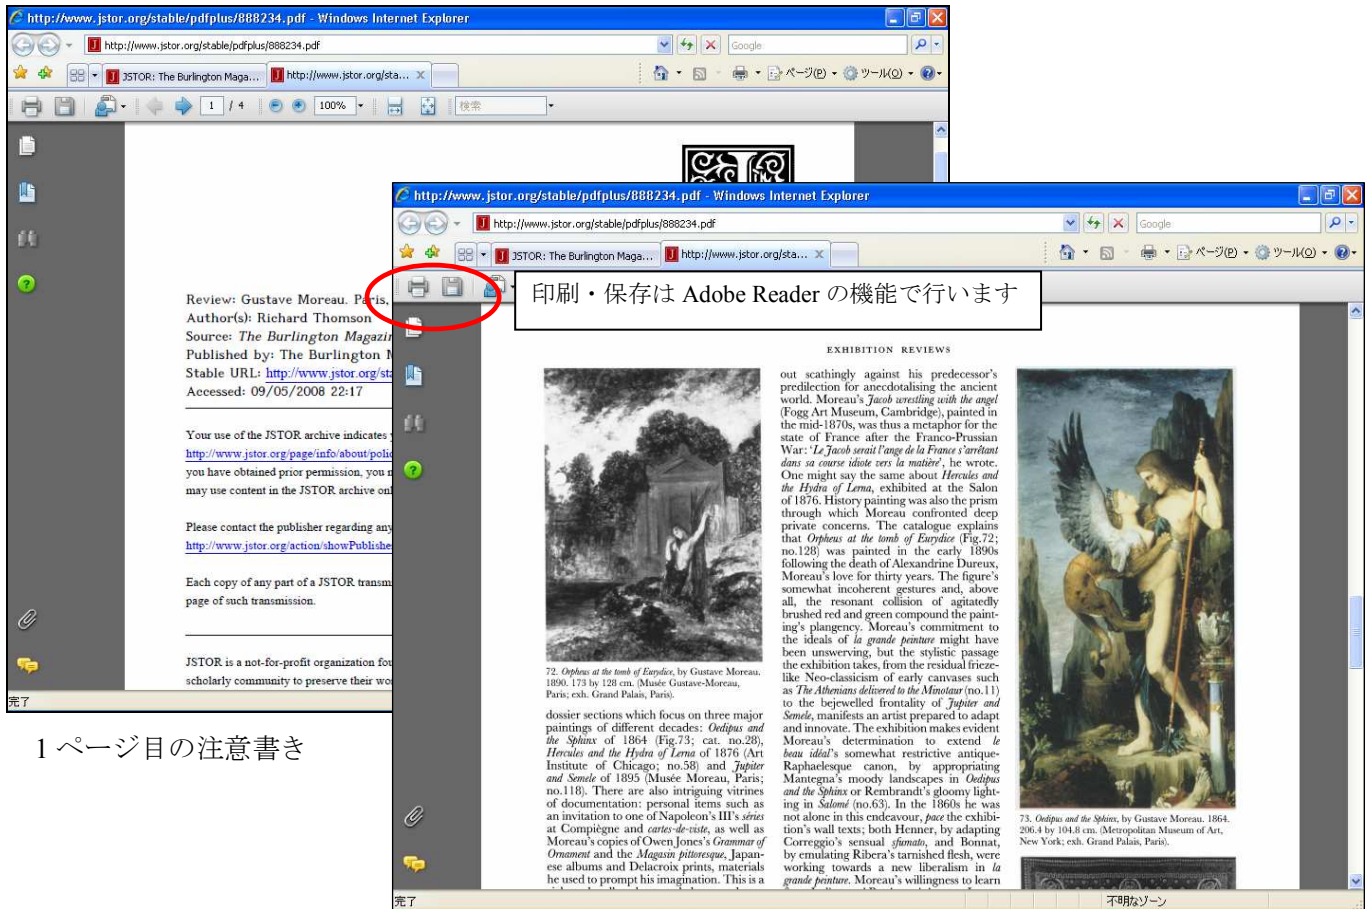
http://www.jstor.org/stable/pdfplus/888234.pdf - Windows Internet Explorer

http://www.jstor.org/stable/pdfplus/888234.pdf

Google

JSTOR: The Burlington Maga...

http://www.jstor.org/sta...

ページ(P) ツール(O)

1 / 4

100%

検索

Review: Gustave Moreau. Paris,
Author(s): Richard Thomson
Source: The Burlington Magazi
Published by: The Burlington M
Stable URL: http://www.jstor.org/sta
Accessed: 09/05/2008 22:17

Your use of the JSTOR archive indicates
http://www.jstor.org/page/info/about/polic
you have obtained prior permission, you m
may use content in the JSTOR archive onl

Please contact the publisher regarding any
http://www.jstor.org/action/showPublishe

Each copy of any part of a JSTOR transm
page of such transmission.

JSTOR is a not-for-profit organization fou
scholarly community to preserve their wo

完了

1 ページ目の注意書き

http://www.jstor.org/stable/pdfplus/888234.pdf - Windows Internet Explorer

http://www.jstor.org/stable/pdfplus/888234.pdf

Google

JSTOR: The Burlington Maga...

http://www.jstor.org/sta...

ページ(P) ツール(O)

印刷・保存は Adobe Reader の機能で行います

EXHIBITION REVIEWS

72. Orpheus at the tomb of Eurydice, by Gustave Moreau. 1890. 173 by 128 cm. (Musée Gustave-Moreau, Paris; exh. Grand Palais, Paris).

dossier sections which focus on three major paintings of different decades: Oedipus and the Sphinx of 1864 (Fig.73; cat. no.28), Hercules and the Hydra of Lerna of 1876 (Art Institute of Chicago; no.58) and Jupiter and Semele of 1895 (Musée Moreau, Paris; no.118). There are also intriguing vitrines of documentation: personal items such as an invitation to one of Napoleon's III's séries at Compiègne and cartes-de-visite, as well as Moreau's copies of Owen Jones's Grammar of Ornament and the Magasin pittoresque, Japanese albums and Delacroix prints, materials he used to prompt his imagination. This is a

out scathingly against his predecessor's predilection for anecdotalising the ancient world. Moreau's Jacob wrestling with the angel (Fogg Art Museum, Cambridge), painted in the mid-1870s, was thus a metaphor for the state of France after the Franco-Prussian War: 'Le Jacob serait l'ange de la France s'arrêtant dans sa course idiote vers la matière', he wrote. One might say the same about Hercules and the Hydra of Lerna, exhibited at the Salon of 1876. History painting was also the prism through which Moreau confronted deep private concerns. The catalogue explains that Orpheus at the tomb of Eurydice (Fig.72; no.128) was painted in the early 1890s following the death of Alexandrine Dureux, Moreau's love for thirty years. The figure's somewhat incoherent gestures and, above all, the resonant collision of agitatedly brushed red and green compound the painting's plangency. Moreau's commitment to the ideals of la grande peinture might have been unswerving, but the stylistic passage the exhibition takes, from the residual friezelike Neo-classicism of early canvases such as The Athenians delivered to the Minotaur (no.11) to the bejewelled frontality of Jupiter and Semele, manifests an artist prepared to adapt and innovate. The exhibition makes evident Moreau's determination to extend le beau idéal's somewhat linear Raphaelesque canon, by appropriating Mantegna's moody landscapes in Oedipus and the Sphinx or Rembrandt's gloomy lighting in Salomé (no.63). In the 1860s he was not alone in this endeavour, pace the exhibition's wall texts; both Henner, by adapting Correggio's sensual sfumato, and Bonnat, by emulating Ribera's tarnished flesh, were working towards a new liberalism in la grande peinture. Moreau's willingness to learn

73. Oedipus and the Sphinx, by Gustave Moreau. 1864. 206.4 by 104.8 cm. (Metropolitan Museum of Art, New York; exh. Grand Palais, Paris).

完了

不明なゾーン